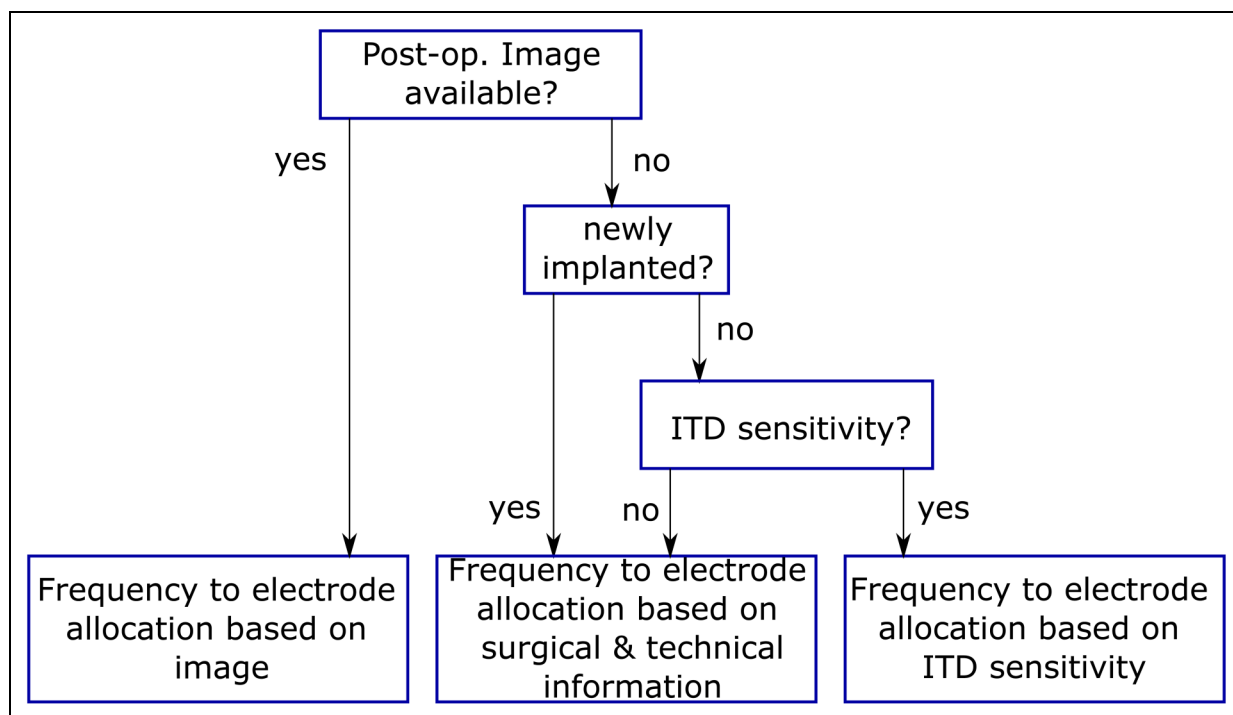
Post-op. Image available?

yes

no

newly implanted?

no

ITD sensitivity?

yes

no

yes

Frequency to electrode allocation based on image

Frequency to electrode allocation based on surgical & technical information

Frequency to electrode allocation based on ITD sensitivity